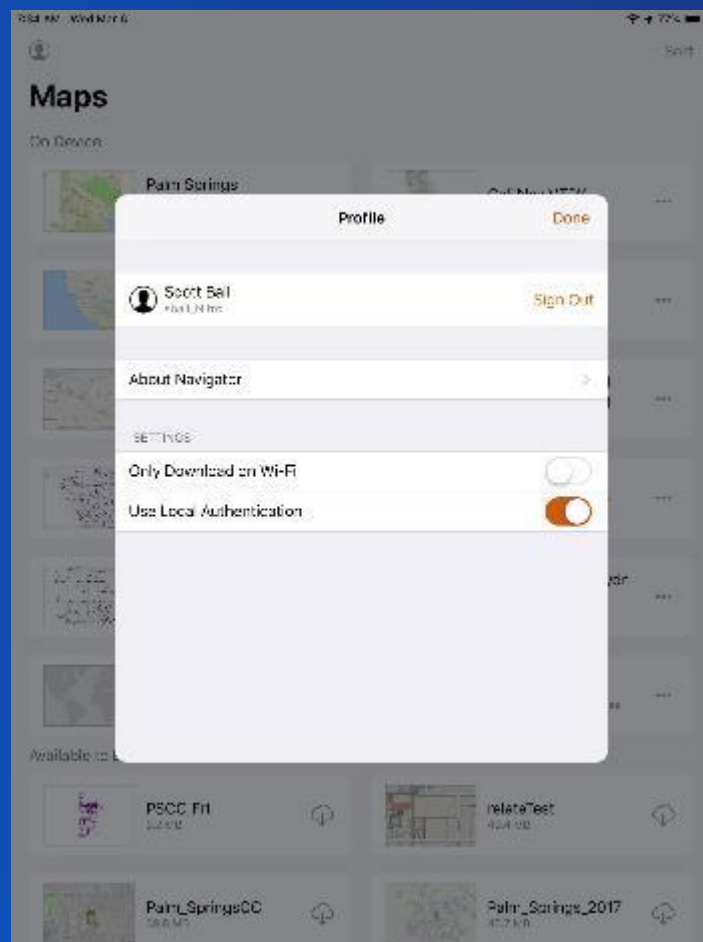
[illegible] Wed Mar 6
Sort

Maps

On Device

Palm Springs

Cal_Nav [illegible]

Profile
Done

Scott Ball
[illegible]
Sign Out

About Navigator

SETTINGS

Only Download on Wi-Fi

Use Local Authentication

Available to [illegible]

PSCC Fri
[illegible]

relateTest
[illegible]

Palm_SpringsCC
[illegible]

Palm_Springs_2017
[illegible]